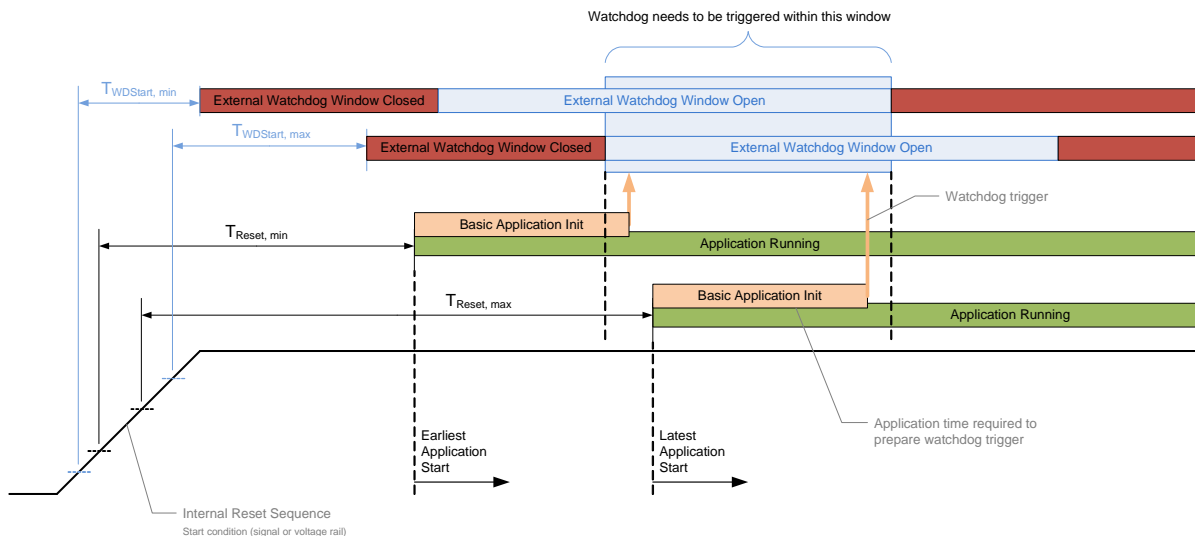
Watchdog needs to be triggered within this window

$T_{WDStart, min}$

External Watchdog Window Closed

External Watchdog Window Open

$T_{WDStart, max}$

External Watchdog Window Closed

External Watchdog Window Open

Watchdog trigger

$T_{Reset, min}$

Basic Application Init

Application Running

$T_{Reset, max}$

Basic Application Init

Application Running

Application time required to prepare watchdog trigger

Earliest Application Start

Latest Application Start

Internal Reset Sequence

Start condition (signal or voltage rail)